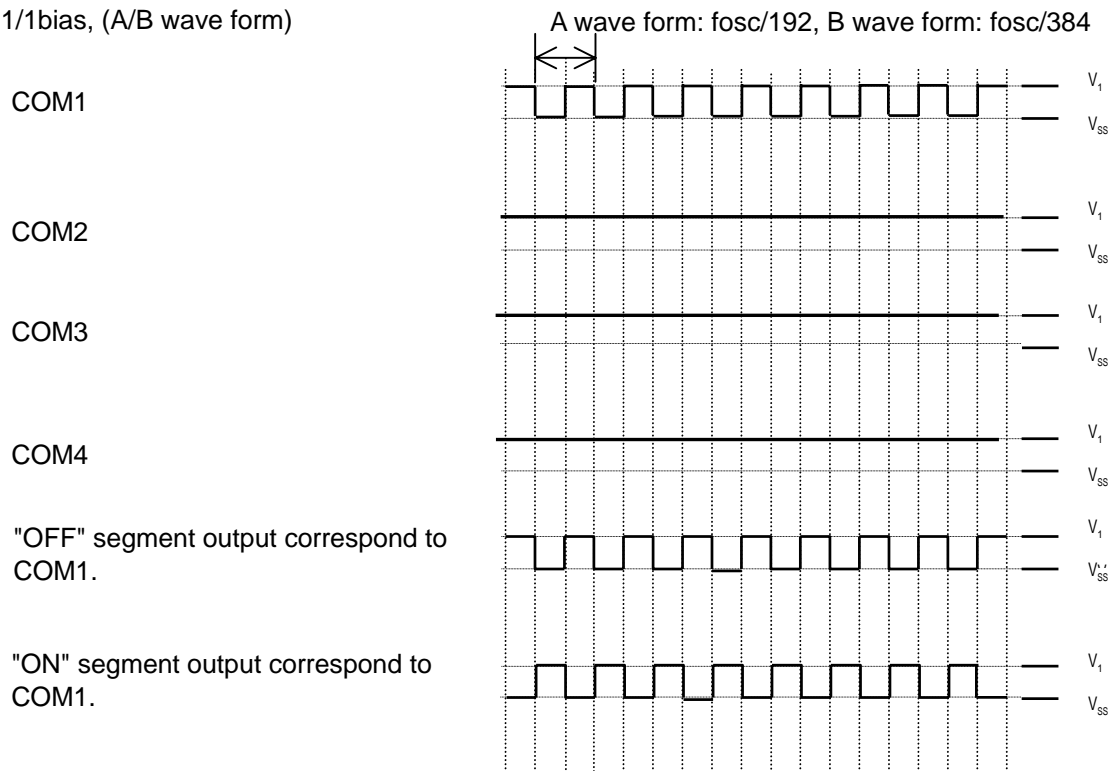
1/1bias, (A/B wave form)

A wave form: fosc/192, B wave form: fosc/384

COM1

$V_1$

$V_{SS}$

COM2

$V_1$

$V_{SS}$

COM3

$V_1$

$V_{SS}$

COM4

$V_1$

$V_{SS}$

"OFF" segment output correspond to COM1.

$V_1$

$V_{SS}$

"ON" segment output correspond to COM1.

$V_1$

$V_{SS}$